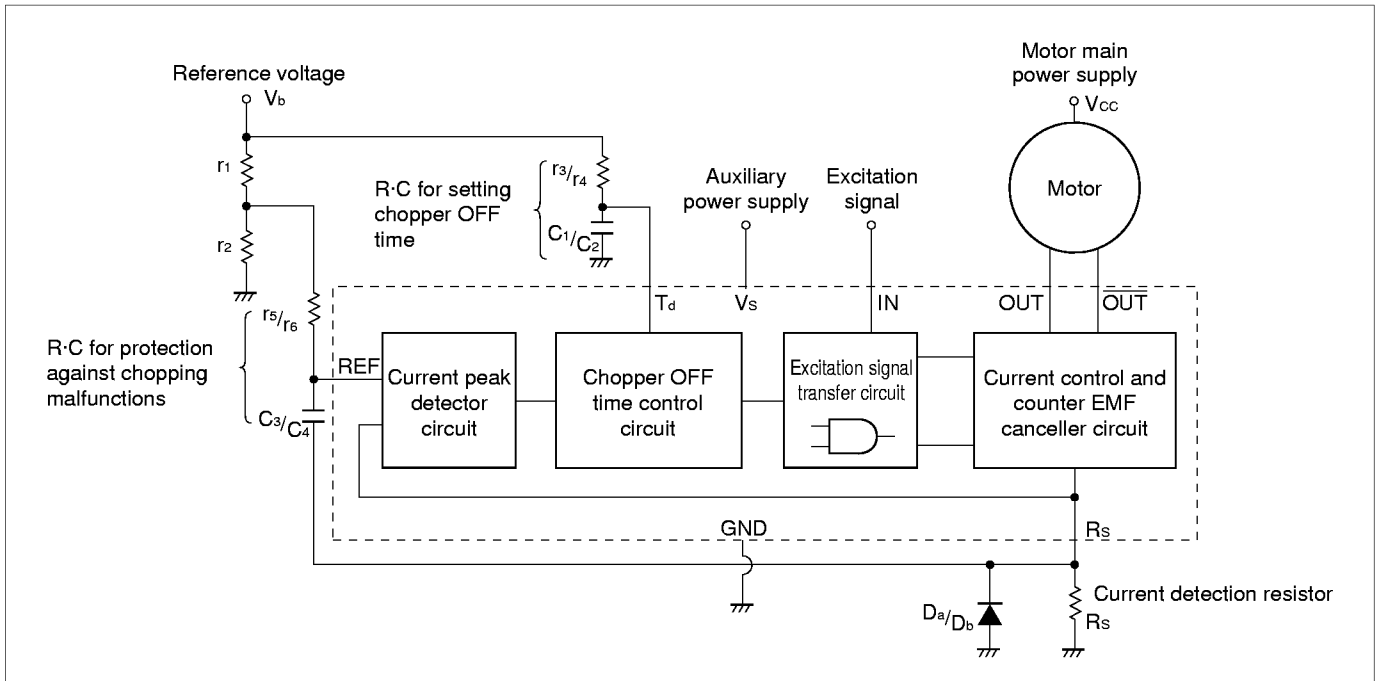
Reference voltage
$V_b$

Motor main power supply
$V_{CC}$

$r_1$

$r_2$

R·C for setting chopper OFF time

$r_3/r_4$

$C_1/C_2$

Auxiliary power supply

Excitation signal

Motor

$T_d$

$V_S$

IN

OUT

$\overline{OUT}$

R·C for protection against chopping malfunctions

$r_5/r_6$

$C_3/C_4$

REF

Current peak detector circuit

Chopper OFF time control circuit

Excitation signal transfer circuit

Current control and counter EMF canceller circuit

GND

$R_S$

$D_a/D_b$

Current detection resistor

$R_S$